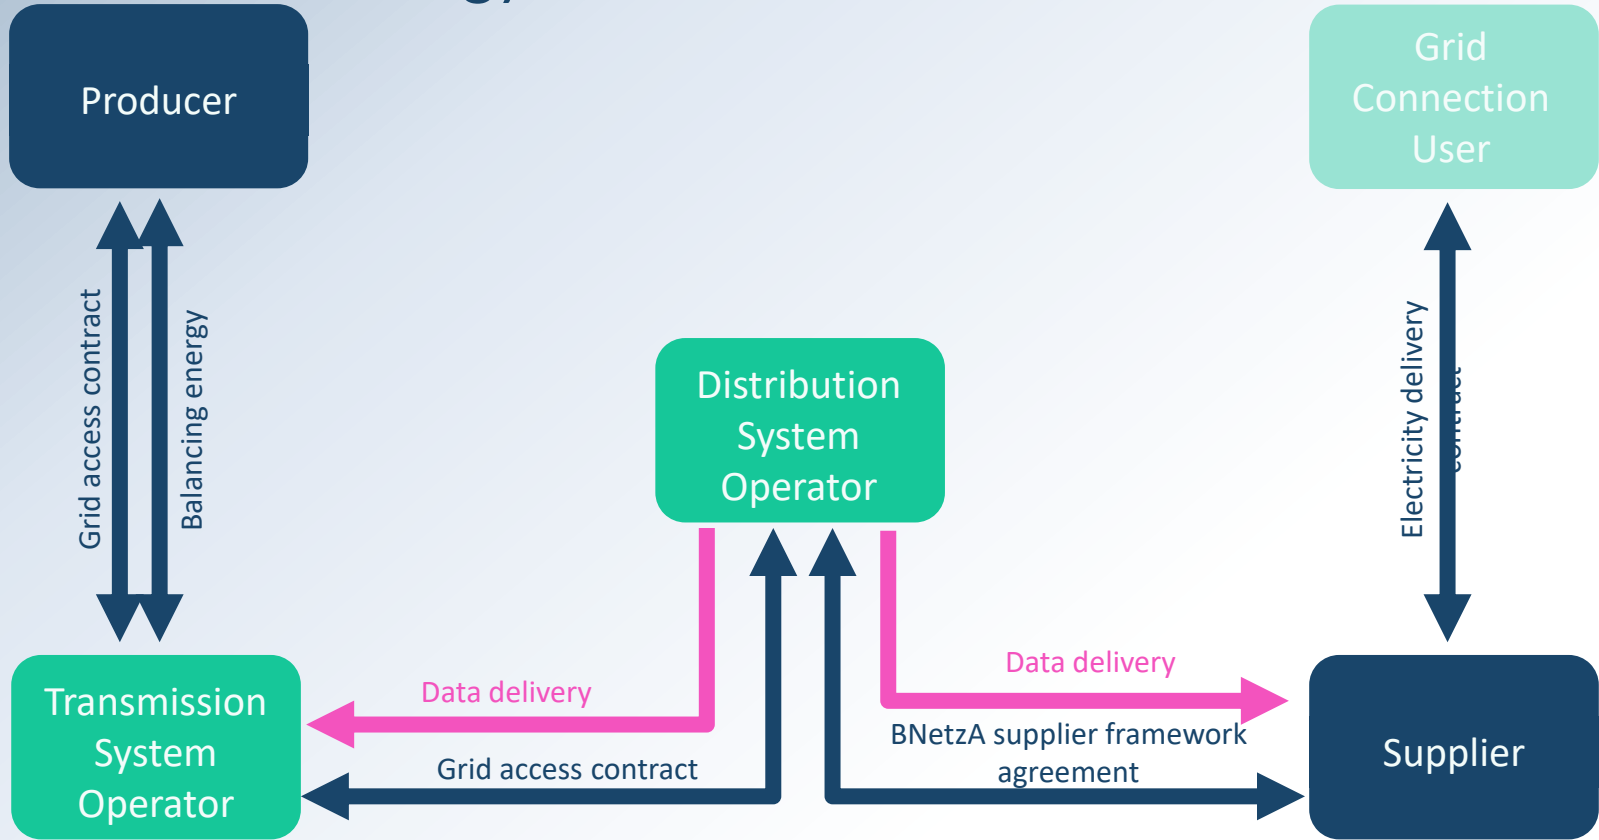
Producer

Grid Connection User

Grid access contract

Balancing energy

Distribution System Operator

Electricity delivery

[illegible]

Transmission System Operator

Data delivery

Grid access contract

Data delivery

BNetzA supplier framework agreement

Supplier